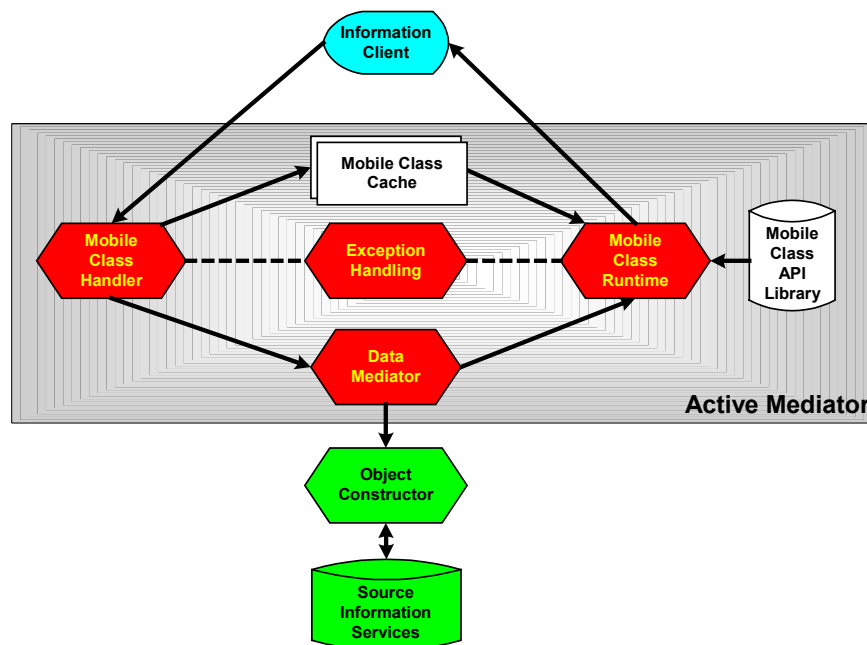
Information Client

Mobile Class Cache

Mobile Class Handler

Exception Handling

Mobile Class Runtime

Mobile Class API Library

Data Mediator

Active Mediator

Object Constructor

Source Information Services